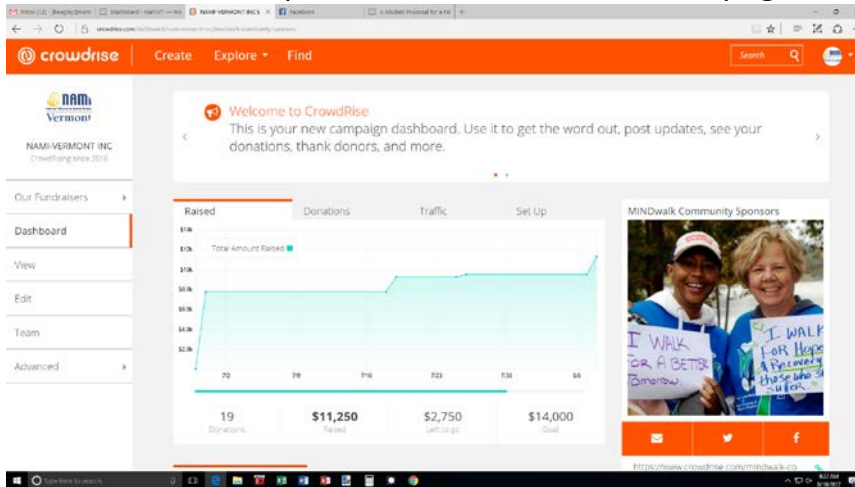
Inbox (12) · Beasley@nam | Dashboard - NAMI-V... | NAMI-VERMONT INC'S | Facebook | A student proposal for a fol

crowdrise.com

crowdrise Create Explore Find Search

NAMI Vermont

NAMI-VERMONT INC
CrowdRising since 2016

Welcome to CrowdRise
This is your new campaign dashboard. Use it to get the word out, post updates, see your donations, thank donors, and more.

Our Fundraisers
Dashboard
View
Edit
Team
Advanced

Raised | Donations | Traffic | Set Up

$14k
$12k
Total Amount Raised
$10k
$8.5k
$6.5k
$4.3k
$2.2k

7/2 7/9 7/16 7/23 7/30 8/6

| 19 | $11,250 | $2,750 | $14,000 |
|---|---|---|---|
| Donations | Raised | Left to go | Goal |

MINDwalk Community Sponsors

I WALK FOR A BETTER Tomorrow

I WALK FOR Hope & Recovery those who suffer

https://www.crowdrise.com/mindwalk-co

Type here to search